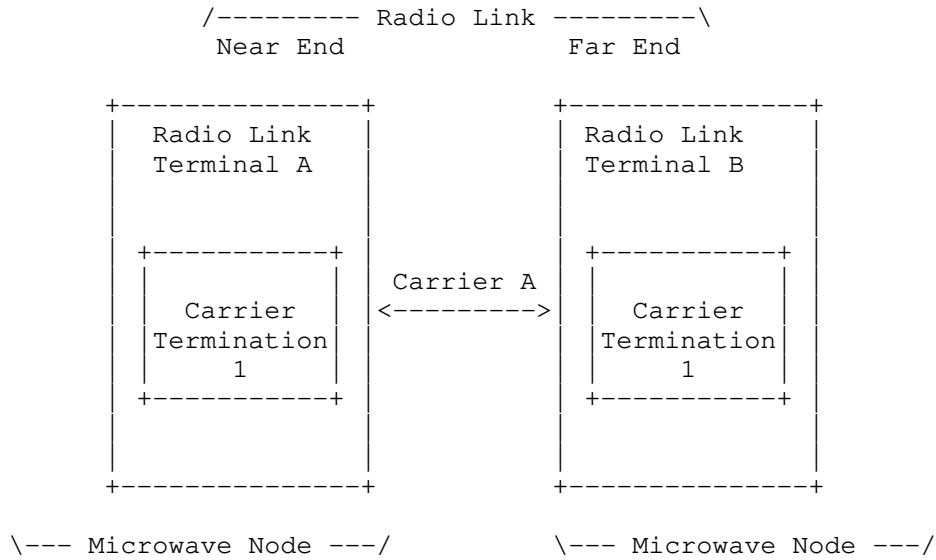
/--------- Radio Link ---------\
Near End Far End

Radio Link
Terminal A

Radio Link
Terminal B

Carrier A
<--------->

Carrier
Termination
1

Carrier
Termination
1

\--- Microwave Node ---/ \--- Microwave Node ---/